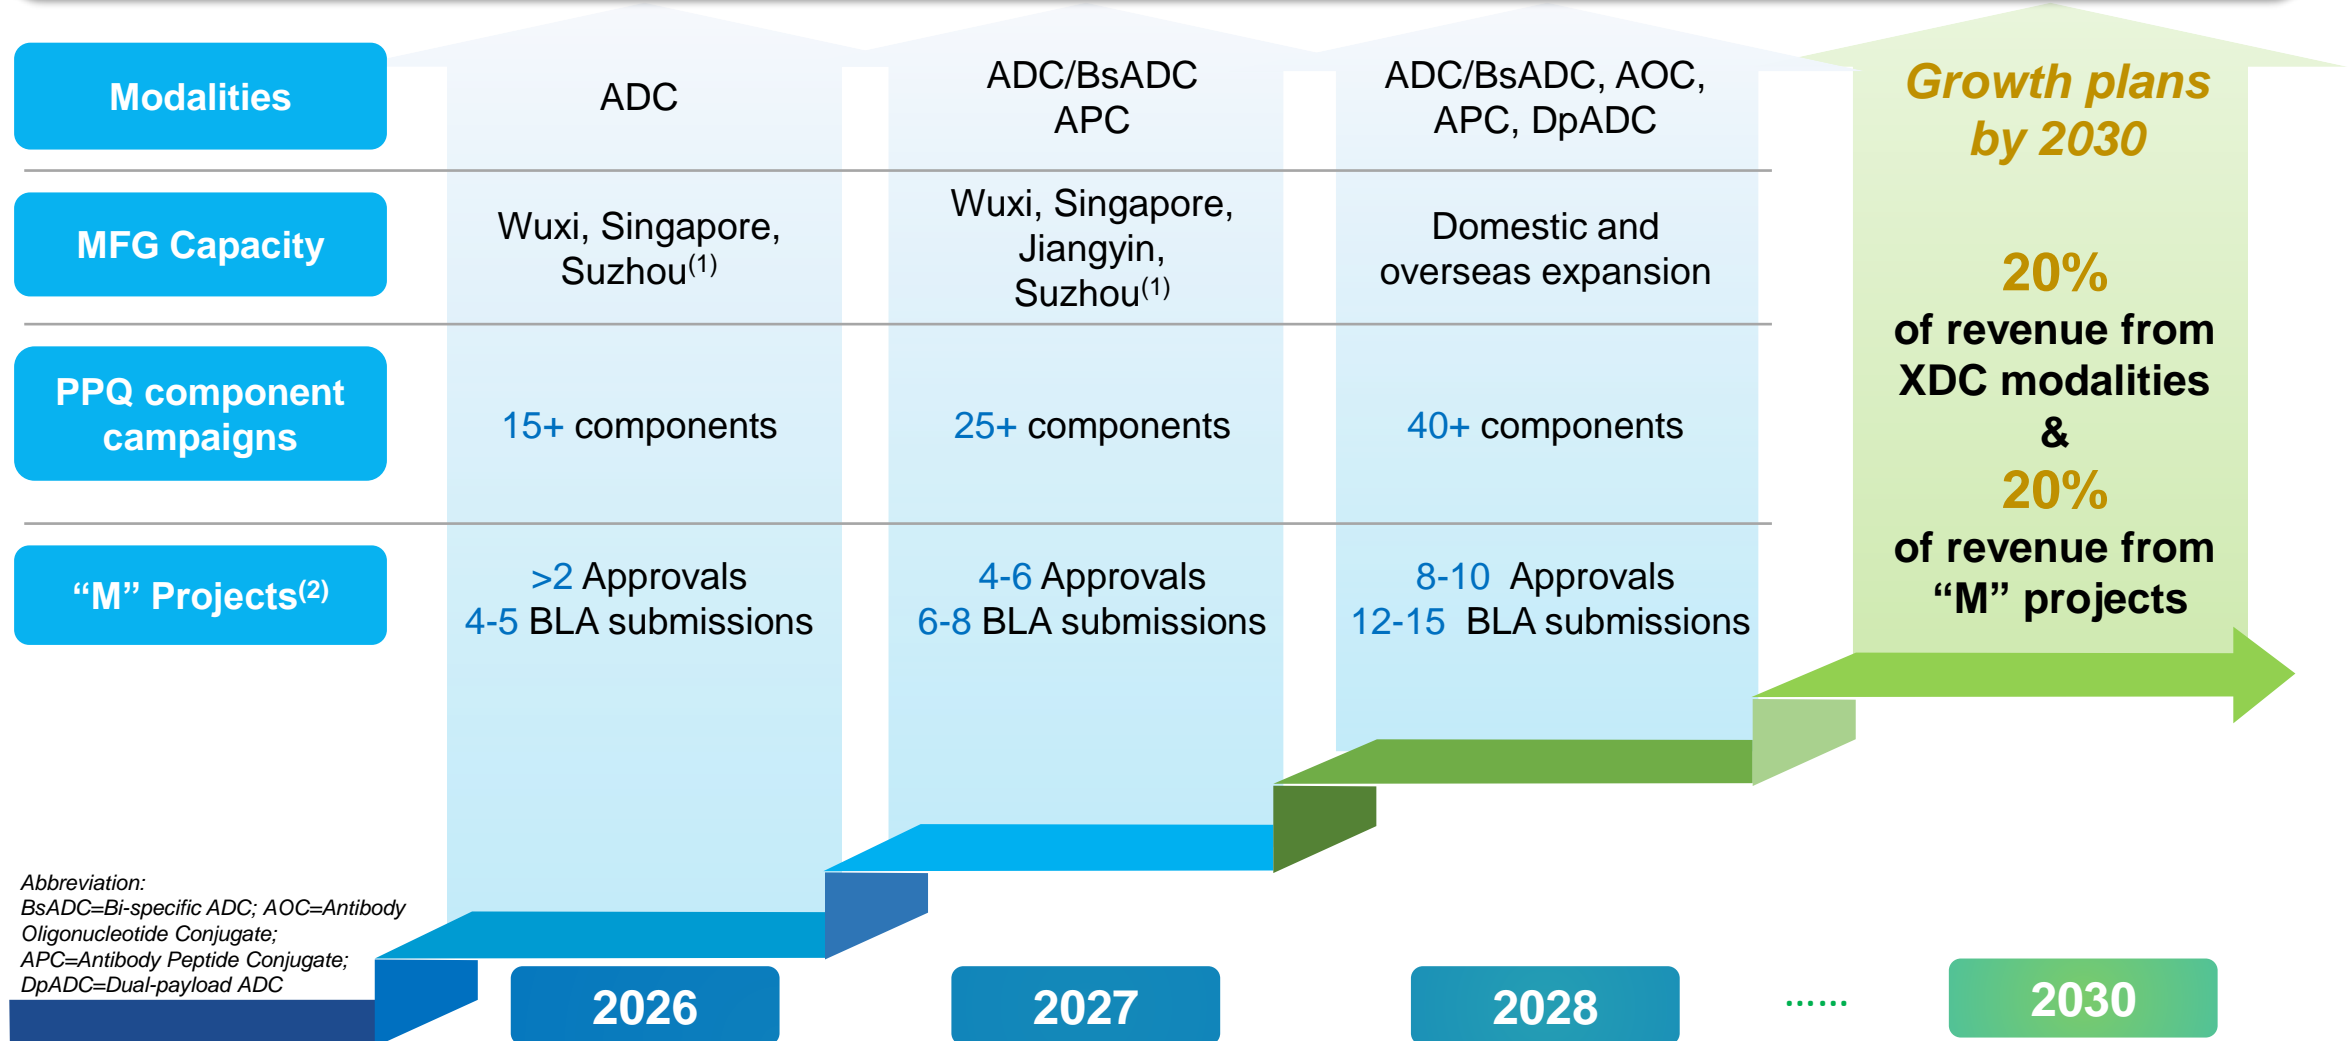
| | 2026 | 2027 | 2028 |
|---|---|---|---|
| Modalities | ADC | ADC/BsADC APC | ADC/BsADC, AOC, APC, DpADC |
| MFG Capacity | Wuxi, Singapore, Suzhou$^{(1)}$ | Wuxi, Singapore, Jiangyin, Suzhou$^{(1)}$ | Domestic and overseas expansion |
| PPQ component campaigns | 15+ components | 25+ components | 40+ components |
| “M” Projects$^{(2)}$ | >2 Approvals 4-5 BLA submissions | 4-6 Approvals 6-8 BLA submissions | 8-10 Approvals 12-15 BLA submissions |

Growth plans by 2030

20%
of revenue from XDC modalities
&
20%
of revenue from “M” projects

Abbreviation:
BsADC=Bi-specific ADC; AOC=Antibody Oligonucleotide Conjugate;
APC=Antibody Peptide Conjugate;
DpADC=Dual-payload ADC

2026 2027 2028 ...... 2030